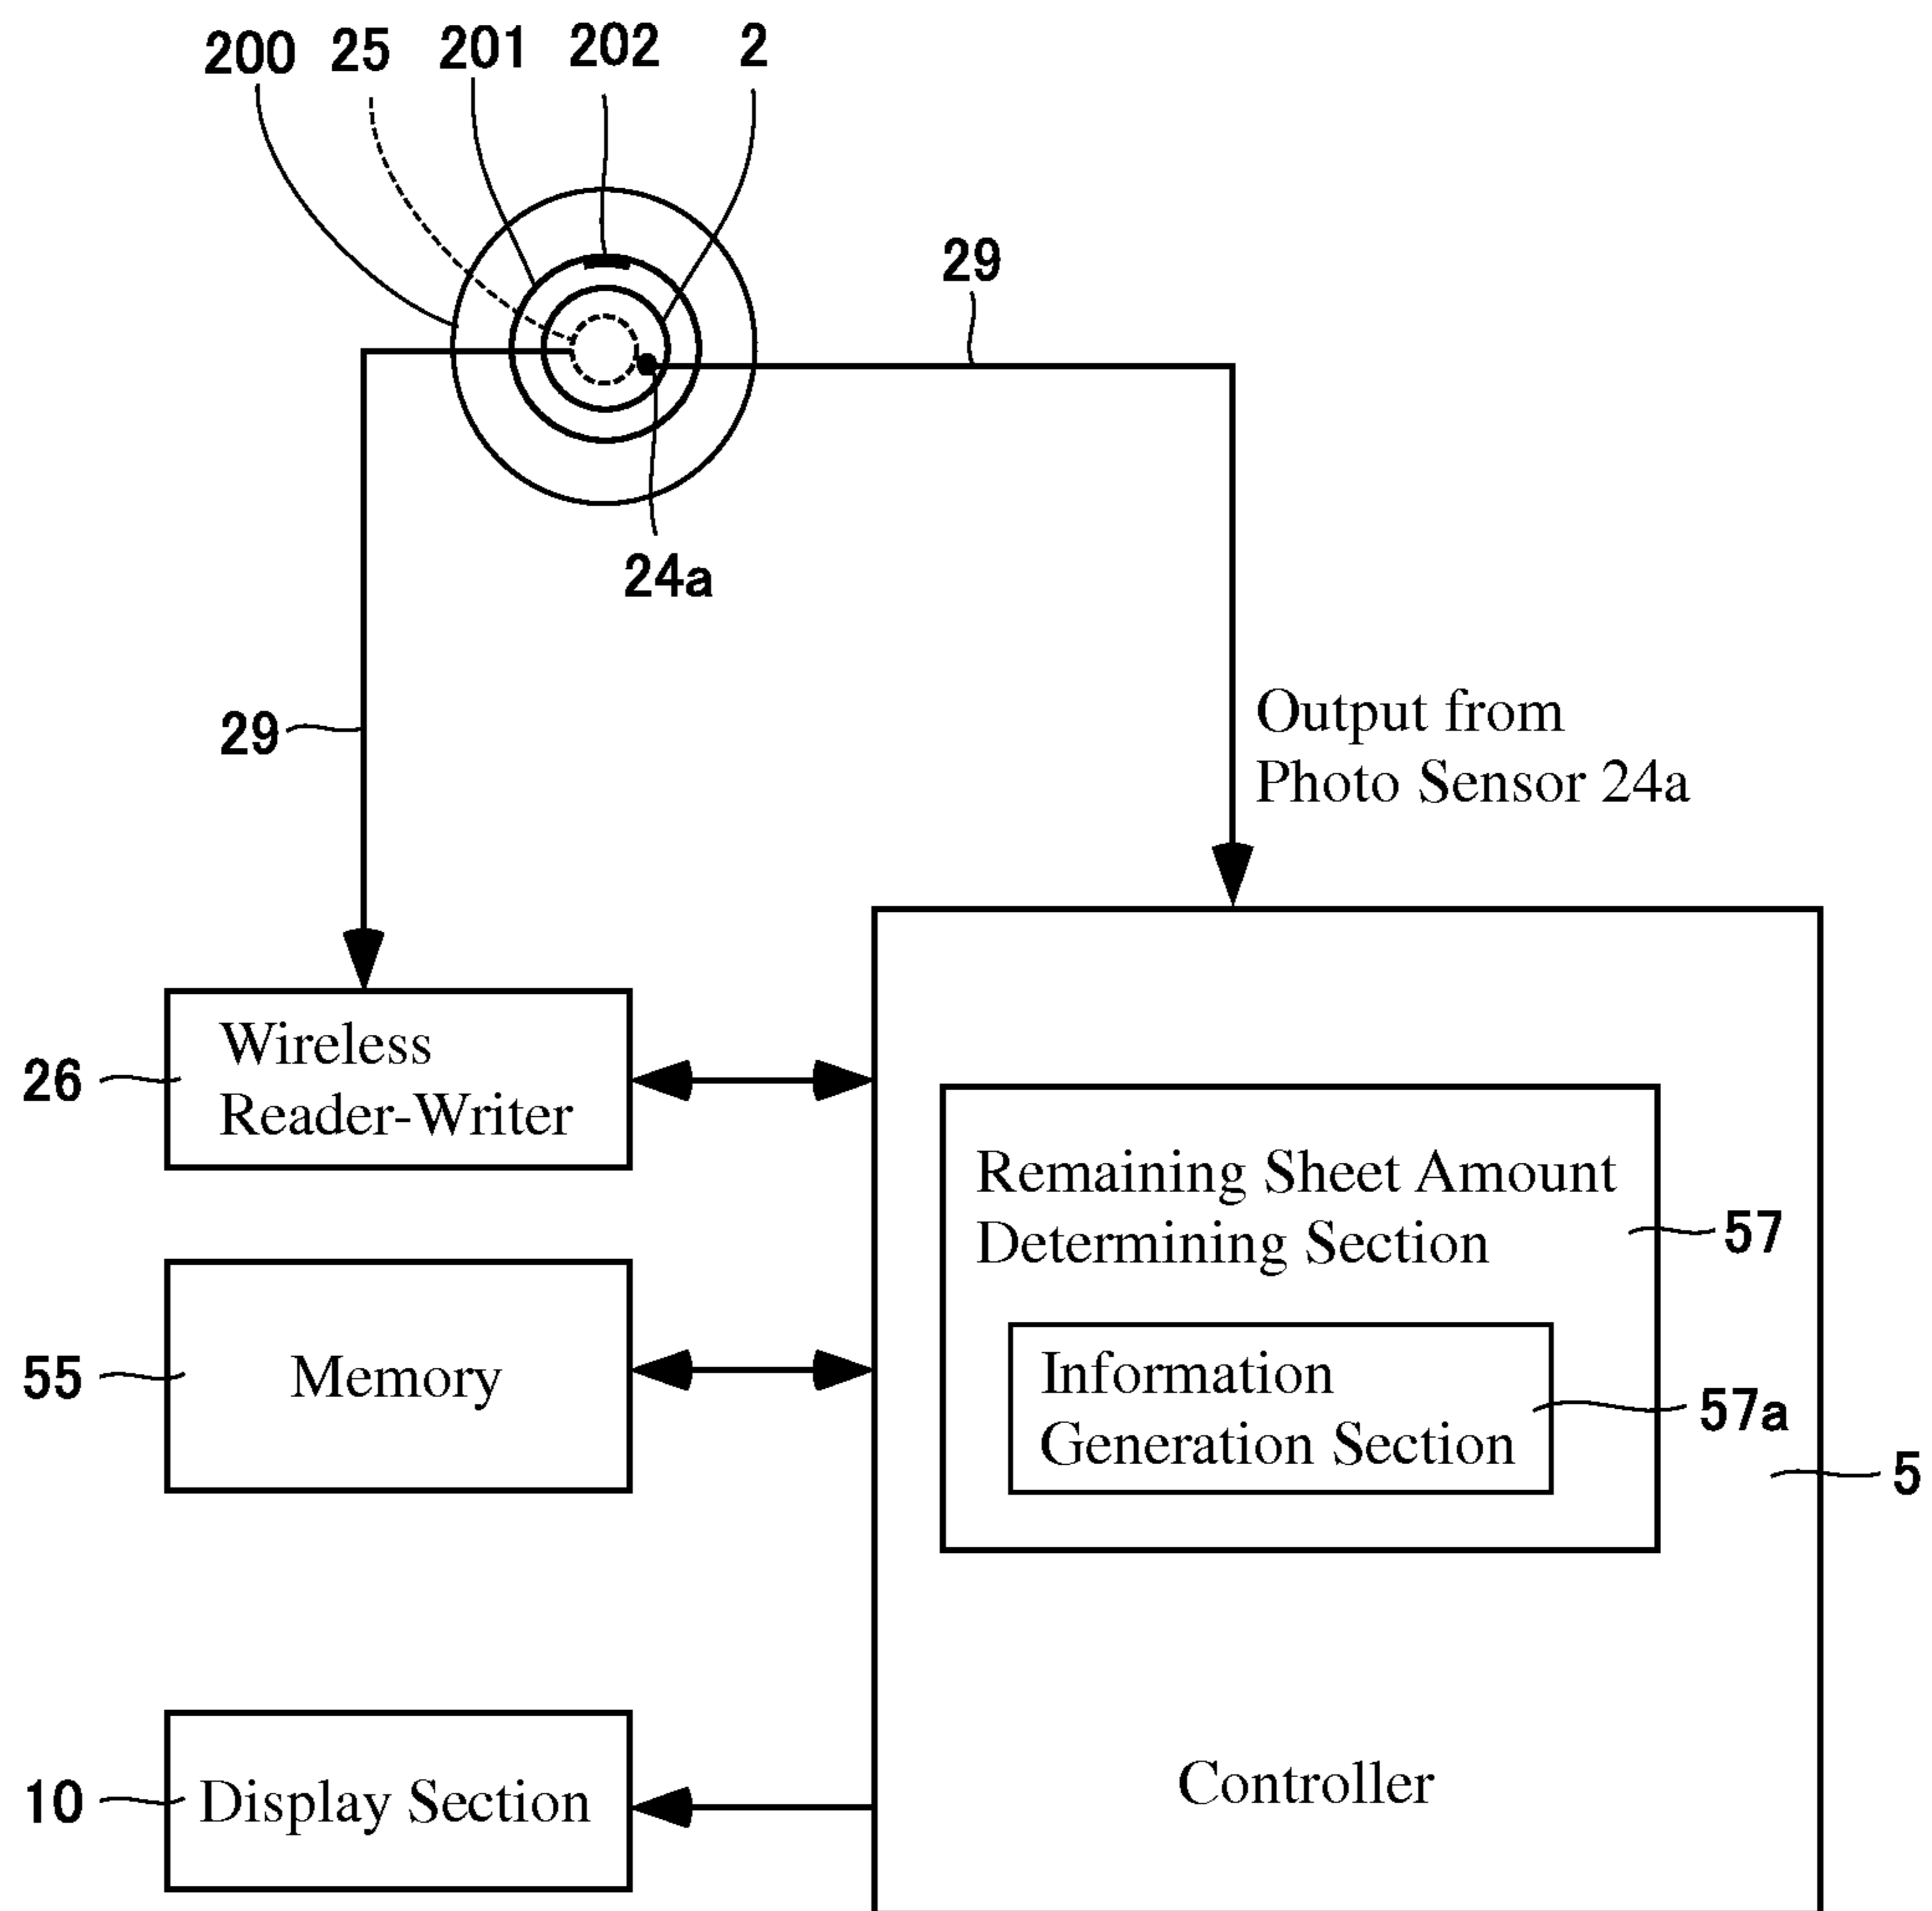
200 25 201 202 2

29

24a

29

Output from
Photo Sensor 24a

26 Wireless Reader-Writer

Remaining Sheet Amount Determining Section 57

55 Memory

Information Generation Section 57a

5

10 Display Section

Controller